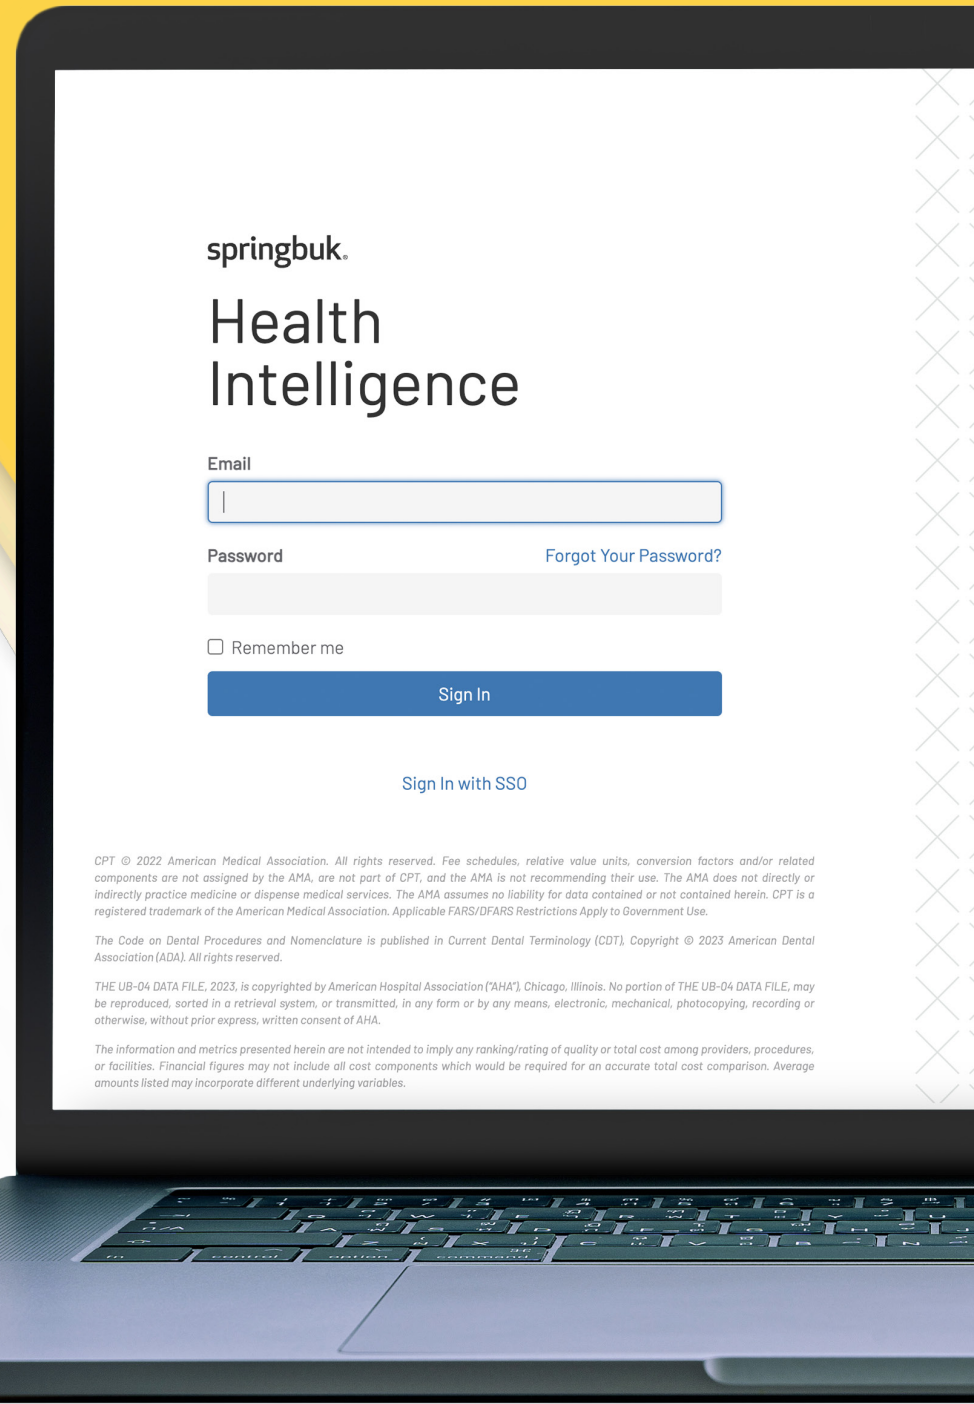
springbuk.

Health Intelligence

Email

Password

Forgot Your Password?

Remember me

Sign In

Sign In with SSO

CPT © 2022 American Medical Association. All rights reserved. Fee schedules, relative value units, conversion factors and/or related components are not assigned by the AMA, are not part of CPT, and the AMA is not recommending their use. The AMA does not directly or indirectly practice medicine or dispense medical services. The AMA assumes no liability for data contained or not contained herein. CPT is a registered trademark of the American Medical Association. Applicable FARS/DFARS Restrictions Apply to Government Use.

The Code on Dental Procedures and Nomenclature is published in Current Dental Terminology (CDT), Copyright © 2023 American Dental Association (ADA). All rights reserved.

THE UB-04 DATA FILE, 2023, is copyrighted by American Hospital Association ("AHA"), Chicago, Illinois. No portion of THE UB-04 DATA FILE, may be reproduced, sorted in a retrieval system, or transmitted, in any form or by any means, electronic, mechanical, photocopying, recording or otherwise, without prior express, written consent of AHA.

The information and metrics presented herein are not intended to imply any ranking/rating of quality or total cost among providers, procedures, or facilities. Financial figures may not include all cost components which would be required for an accurate total cost comparison. Average amounts listed may incorporate different underlying variables.